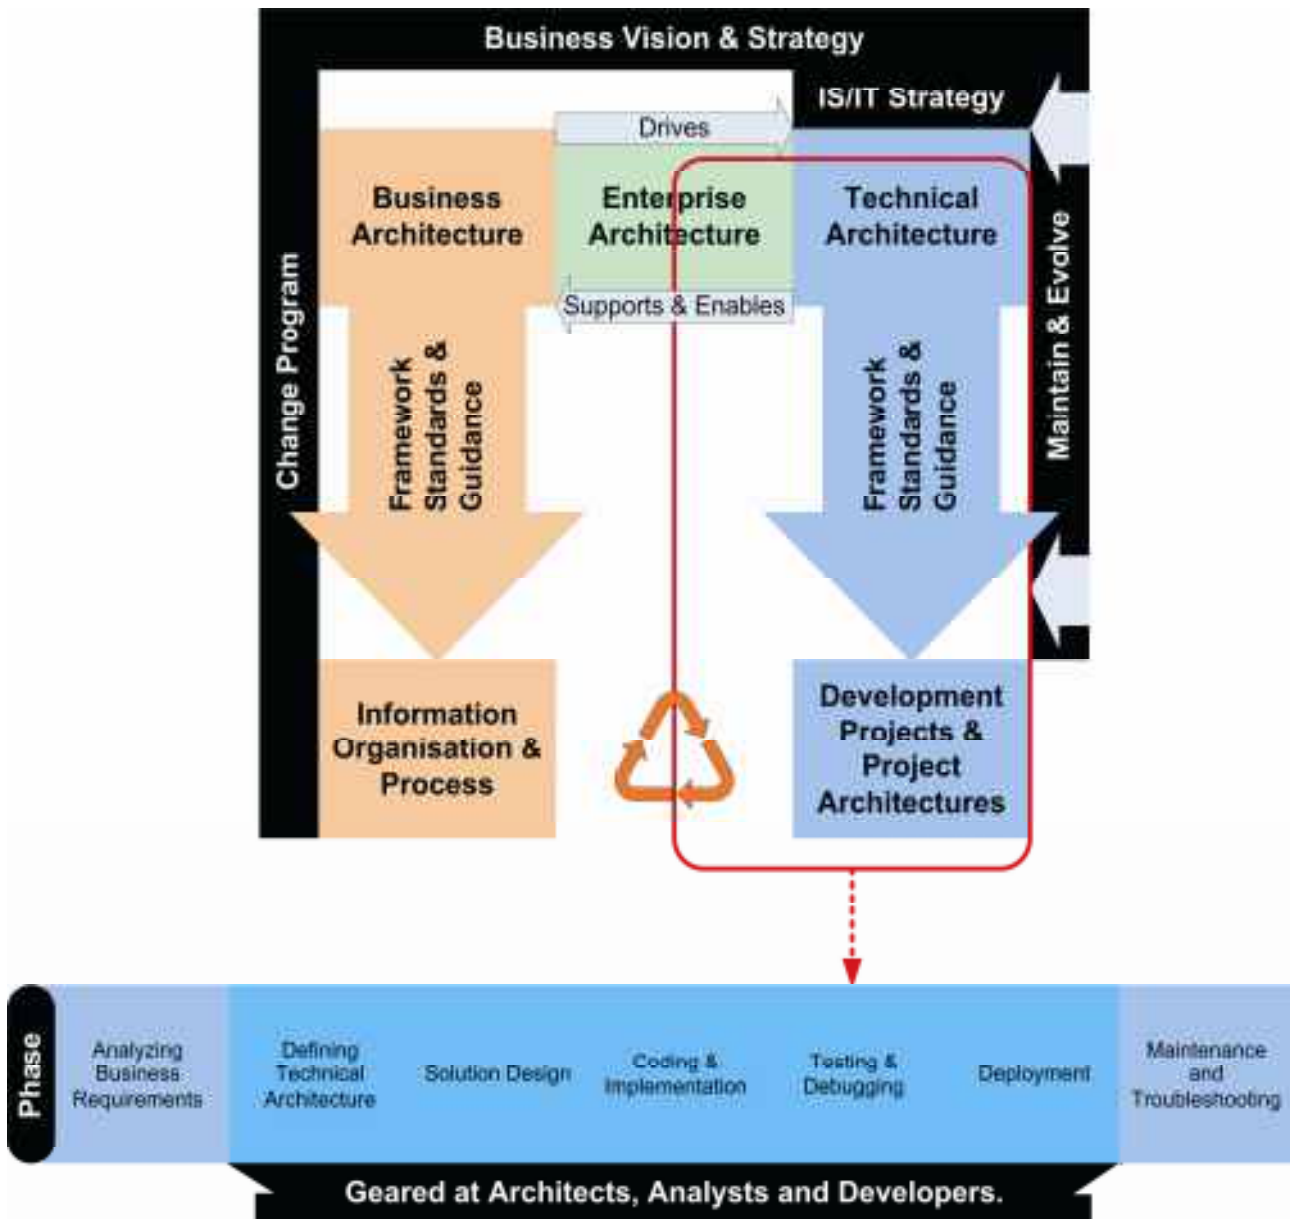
Business Vision & Strategy

IS/IT Strategy

Drives

Business Architecture

Enterprise Architecture

Technical Architecture

Supports & Enables

Change Program

Maintain & Evolve

Framework Standards & Guidance

Framework Standards & Guidance

Information Organisation & Process

Development Projects & Project Architectures

Phase

Analyzing Business Requirements

Defining Technical Architecture

Solution Design

Coding & Implementation

Testing & Debugging

Deployment

Maintenance and Troubleshooting

Geared at Architects, Analysts and Developers.